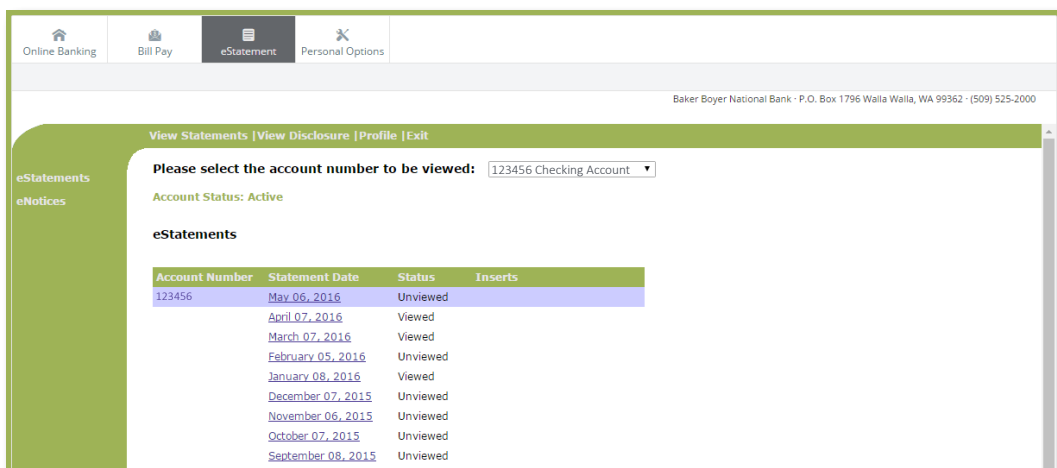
Online Banking Bill Pay eStatement Personal Options

Baker Boyer National Bank · P.O. Box 1796 Walla Walla, WA 99362 · (509) 525-2000

View Statements |View Disclosure |Profile |Exit

eStatements
eNotices

Please select the account number to be viewed: 123456 Checking Account

Account Status: Active

eStatements

| Account Number | Statement Date | Status | Inserts |
|---|---|---|---|
| 123456 | May 06, 2016 | Unviewed | |
| | April 07, 2016 | Viewed | |
| | March 07, 2016 | Viewed | |
| | February 05, 2016 | Unviewed | |
| | January 08, 2016 | Viewed | |
| | December 07, 2015 | Unviewed | |
| | November 06, 2015 | Unviewed | |
| | October 07, 2015 | Unviewed | |
| | September 08, 2015 | Unviewed | |